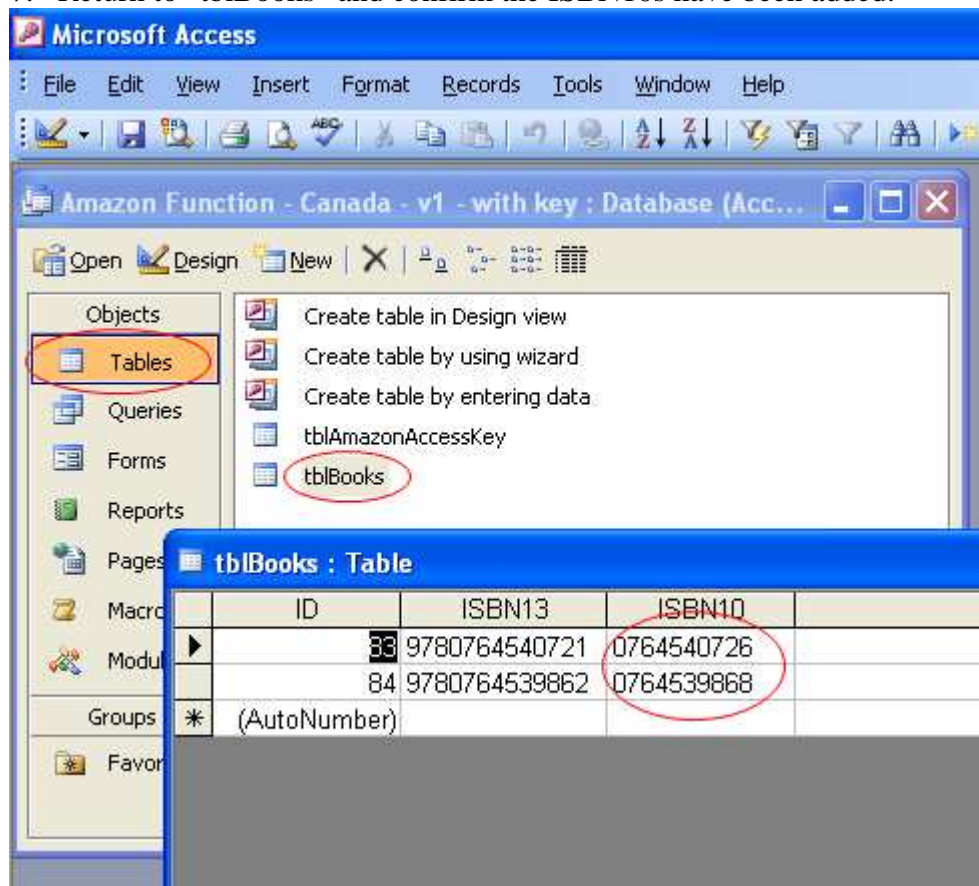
Microsoft Access

File Edit View Insert Format Records Tools Window Help

Amazon Function - Canada - v1 - with key : Database (Acc...

Open Design New

Objects
Tables
Queries
Forms
Reports
Pages
Macro
Modul
Groups
Favor

Create table in Design view
Create table by using wizard
Create table by entering data
tblAmazonAccessKey
tblBooks

tblBooks : Table

| | ID | ISBN13 | ISBN10 |
|---|---|---|---|
| ▶ | 83 | 9780764540721 | 0764540726 |
| | 84 | 9780764539862 | 0764539868 |
| * | (AutoNumber) | | |